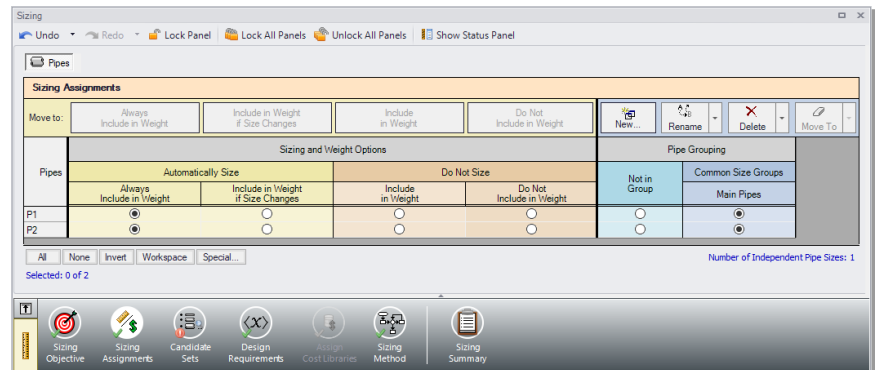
Sizing

Undo Redo Lock Panel Lock All Panels Unlock All Panels Show Status Panel

Pipes

Sizing Assignments

Move to: Always Include in Weight | Include in Weight if Size Changes | Include in Weight | Do Not Include in Weight | New... | Rename | Delete | Move To

| Pipes | Sizing and Weight Options | | | | Pipe Grouping | |
|---|---|---|---|---|---|---|
| | Automatically Size | | Do Not Size | | Not in Group | Common Size Groups |
| | Always Include in Weight | Include in Weight if Size Changes | Include in Weight | Do Not Include in Weight | | Main Pipes |
| P1 | ◉ | ○ | ○ | ○ | ○ | ◉ |
| P2 | ◉ | ○ | ○ | ○ | ○ | ◉ |

All None Invert Workspace Special...

Selected: 0 of 2

Number of Independent Pipe Sizes: 1

Sizing Objective | Sizing Assignments | Candidate Sets | Design Requirements | Assign Cost Libraries | Sizing Method | Sizing Summary